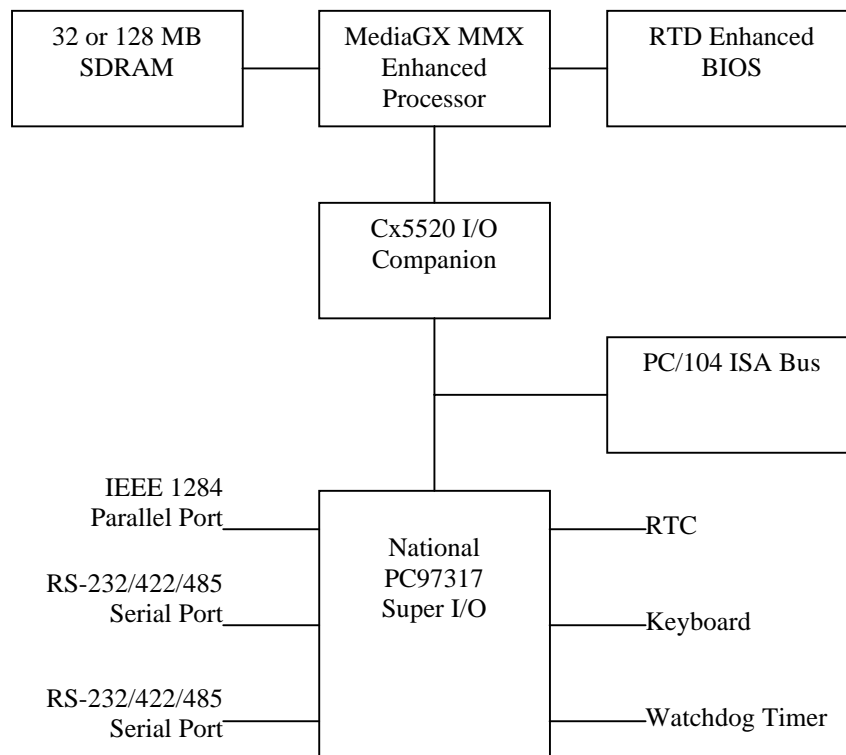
32 or 128 MB SDRAM

MediaGX MMX Enhanced Processor

RTD Enhanced BIOS

Cx5520 I/O Companion

PC/104 ISA Bus

IEEE 1284 Parallel Port

RS-232/422/485 Serial Port

RS-232/422/485 Serial Port

National PC97317 Super I/O

RTC

Keyboard

Watchdog Timer